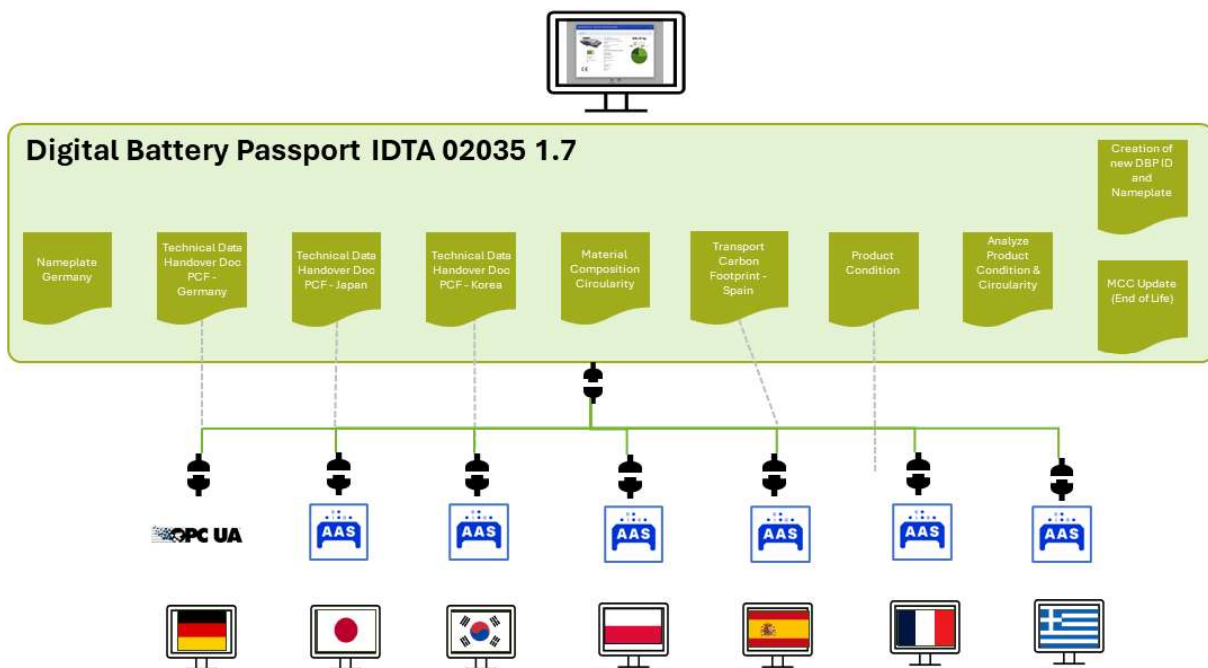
Digital Battery Passport IDTA 02035 1.7

Creation of new DBP ID and Nameplate

Nameplate Germany

Technical Data Handover Doc PCF - Germany

Technical Data Handover Doc PCF - Japan

Technical Data Handover Doc PCF - Korea

Material Composition Circularity

Transport Carbon Footprint - Spain

Product Condition

Analyze Product Condition & Circularity

MCC Update (End of Life)

OPC UA

AAS

AAS

AAS

AAS

AAS

AAS